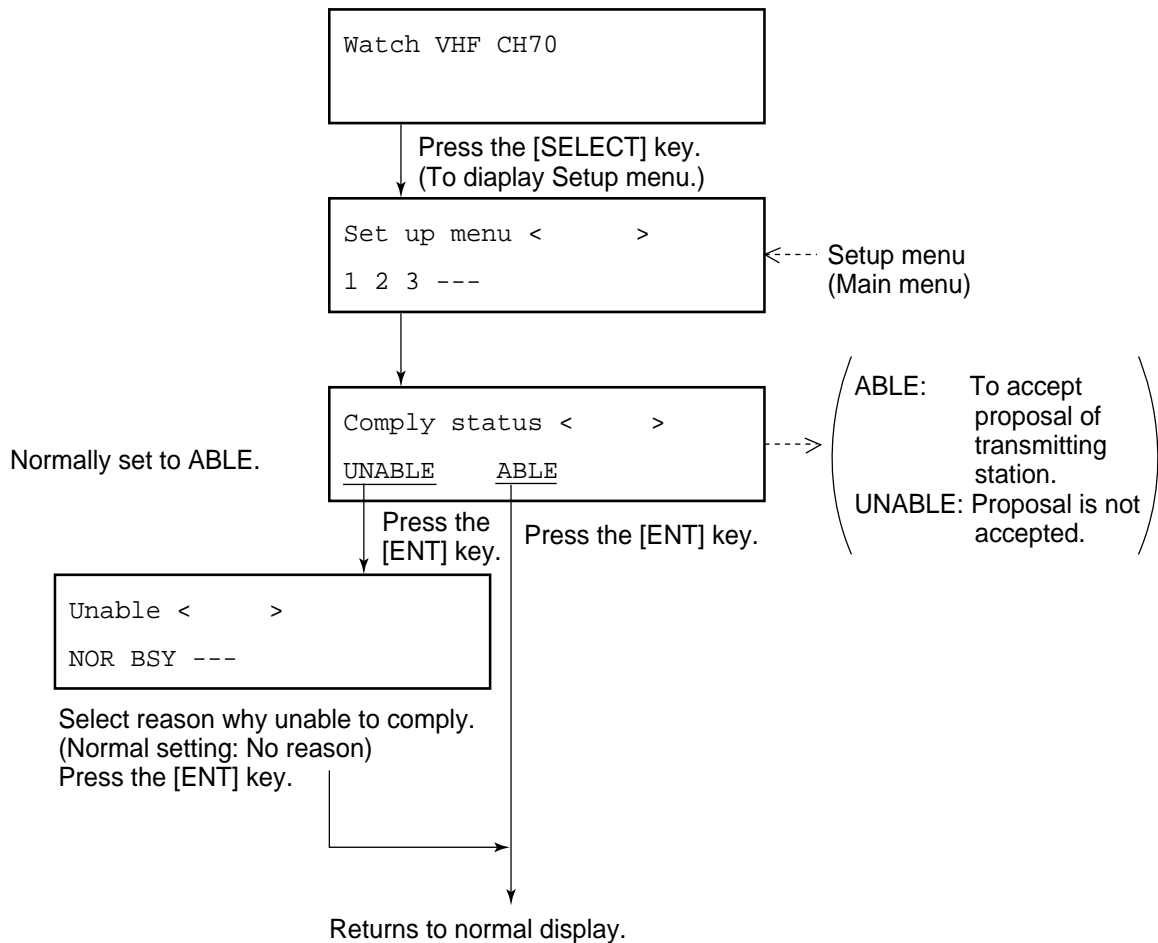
Watch VHF CH70

Press the [SELECT] key.
(To diaplay Setup menu.)

Set up menu <       >
1 2 3 ---

Setup menu
(Main menu)

Comply status <       >
UNABLE   ABLE

Normally set to ABLE.

ABLE: To accept proposal of transmitting station.
UNABLE: Proposal is not accepted.

Press the [ENT] key.

Press the [ENT] key.

Unable <       >
NOR BSY ---

Select reason why unable to comply.
(Normal setting: No reason)
Press the [ENT] key.

Returns to normal display.